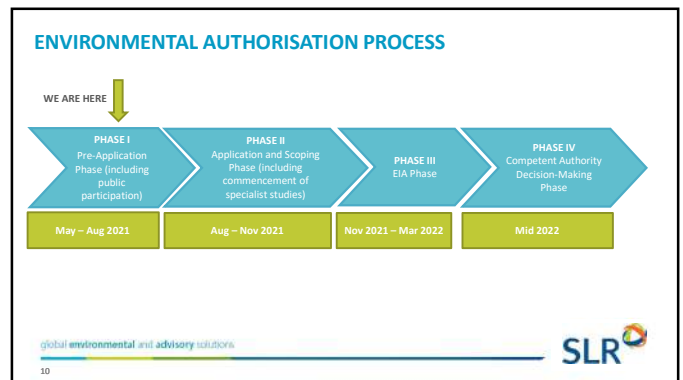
ENVIRONMENTAL AUTHORISATION PROCESS

WE ARE HERE

PHASE I
Pre-Application Phase (including public participation)

PHASE II
Application and Scoping Phase (including commencement of specialist studies)

PHASE III
EIA Phase

PHASE IV
Competent Authority Decision-Making Phase

May – Aug 2021

Aug – Nov 2021

Nov 2021 – Mar 2022

Mid 2022

global environmental and advisory solutions

SLR

10